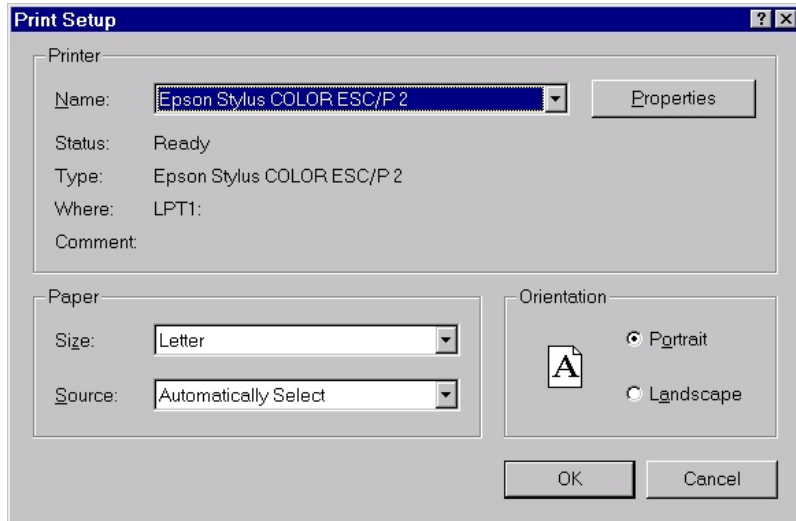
Print Setup
?
Printer
Name: Epson Stylus COLOR ESC/P 2
Properties
Status: Ready
Type: Epson Stylus COLOR ESC/P 2
Where: LPT1:
Comment:

Paper
Size: Letter
Source: Automatically Select

Orientation
A
Portrait
Landscape

OK
Cancel